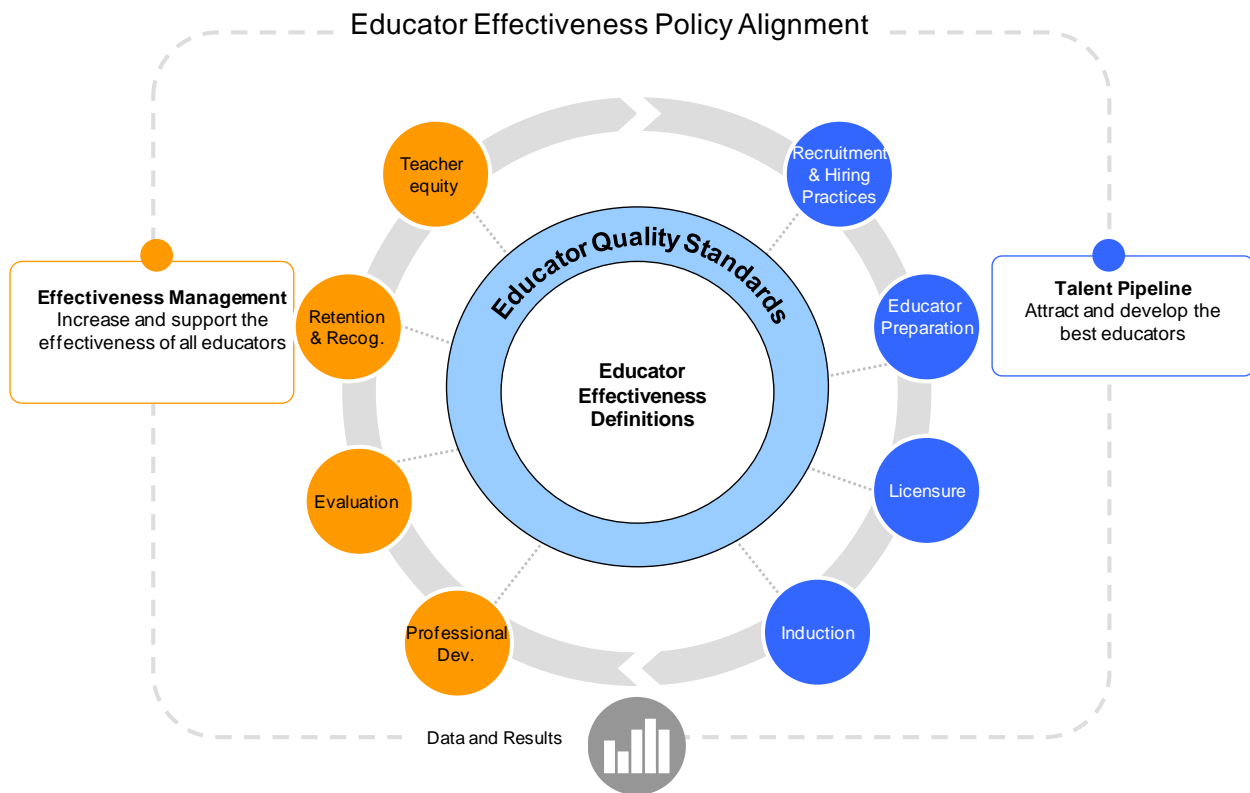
Educator Effectiveness Policy Alignment

Effectiveness Management
Increase and support the effectiveness of all educators

Teacher equity

Retention & Recog.

Evaluation

Professional Dev.

Educator Quality Standards

Educator Effectiveness Definitions

Recruitment & Hiring Practices

Educator Preparation

Licensure

Induction

Talent Pipeline
Attract and develop the best educators

Data and Results